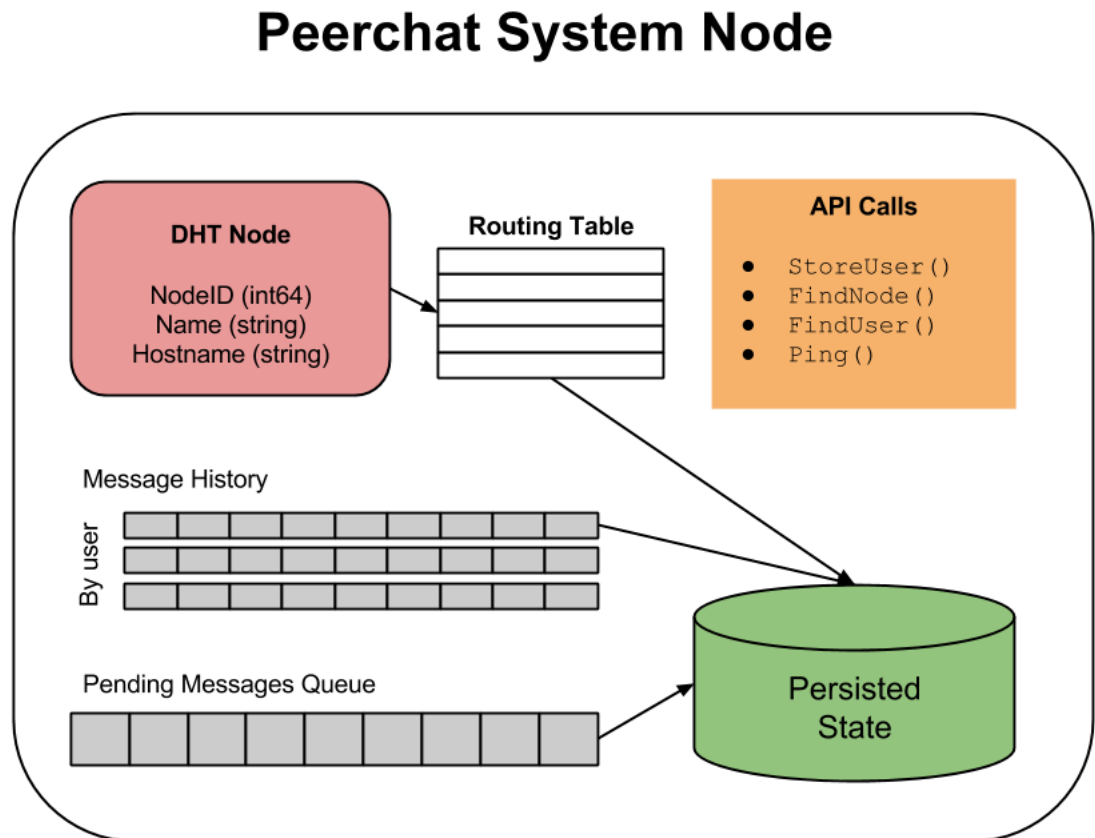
Peerchat System Node

DHT Node

NodeID (int64)
Name (string)
Hostname (string)

Routing Table

API Calls

- StoreUser()
- FindNode()
- FindUser()
- Ping()

Message History

By user

Pending Messages Queue

Persisted State